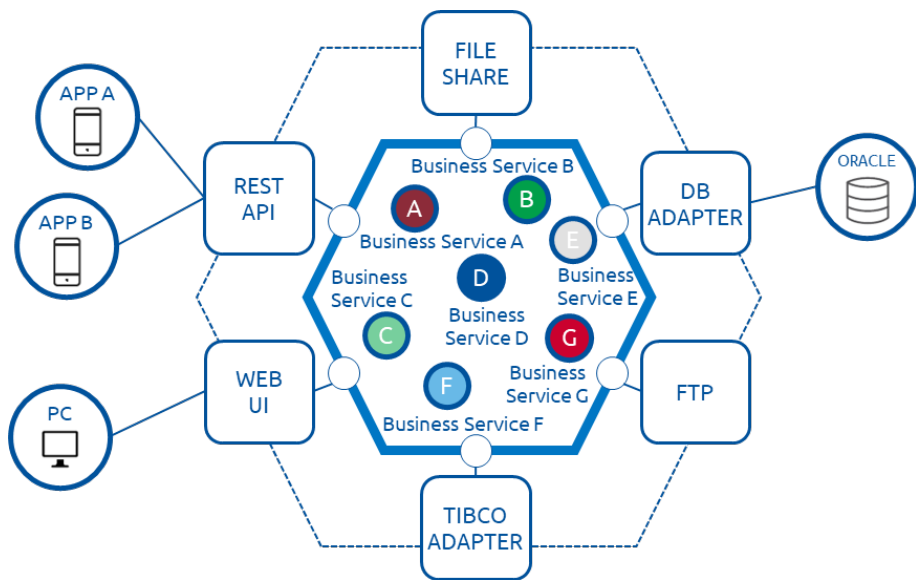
FILE SHARE

APP A

APP B

REST API

DB ADAPTER

ORACLE

Business Service B

A

B

E

Business Service A

D

Business Service C

Business Service E

Business Service D

C

G

Business Service G

WEB UI

FTP

PC

F

Business Service F

TIBCO ADAPTER